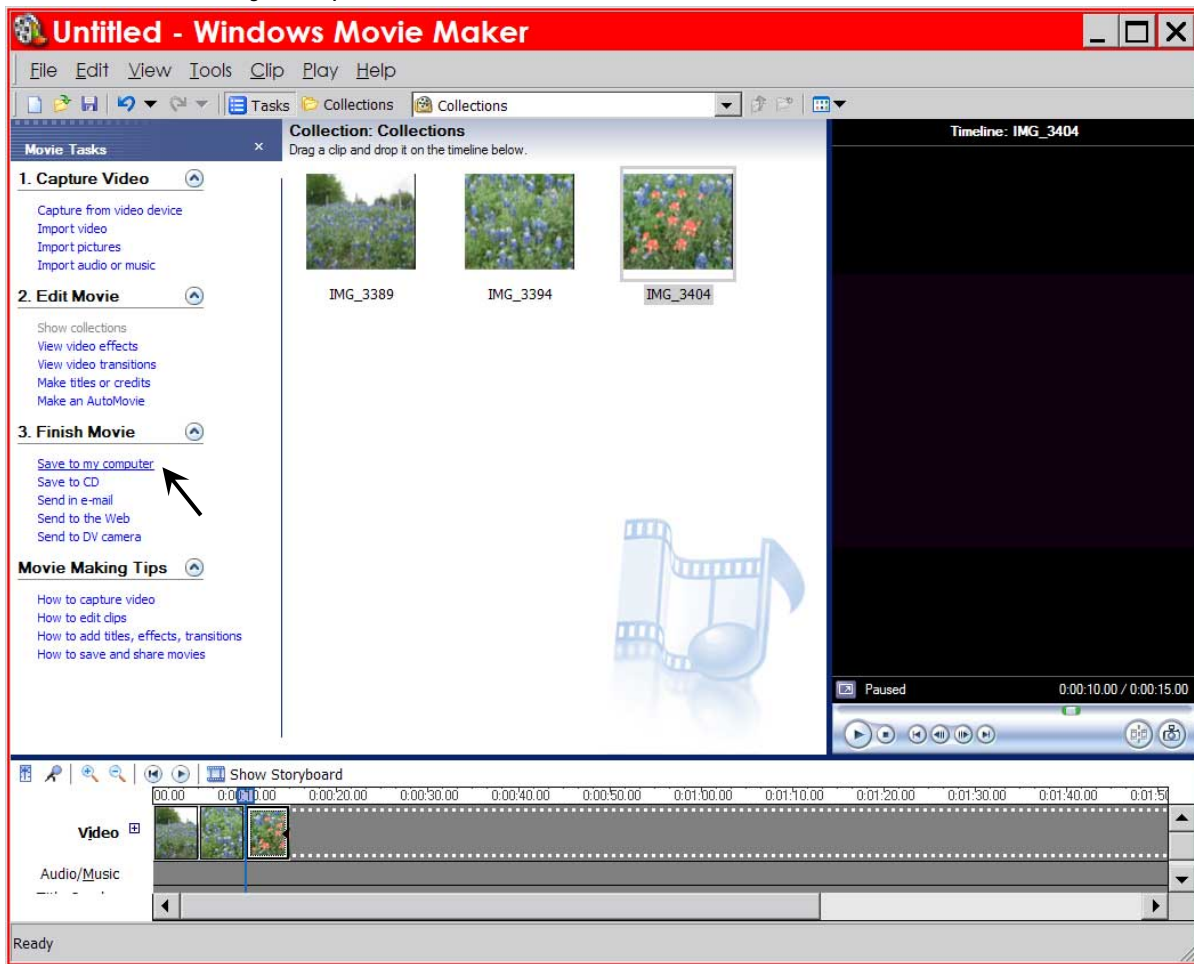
Untitled - Windows Movie Maker

File Edit View Tools Clip Play Help

Tasks Collections Collections

Movie Tasks

1. Capture Video

Capture from video device
Import video
Import pictures
Import audio or music

2. Edit Movie

Show collections
View video effects
View video transitions
Make titles or credits
Make an AutoMovie

3. Finish Movie

Save to my computer
Save to CD
Send in e-mail
Send to the Web
Send to DV camera

Movie Making Tips

How to capture video
How to edit clips
How to add titles, effects, transitions
How to save and share movies

Collection: Collections
Drag a clip and drop it on the timeline below.

IMG_3389 IMG_3394 IMG_3404

Timeline: IMG_3404

Paused 0:00:10.00 / 0:00:15.00

Show Storyboard

00.00 0:00:10.00 0:00:20.00 0:00:30.00 0:00:40.00 0:00:50.00 0:01:00.00 0:01:10.00 0:01:20.00 0:01:30.00 0:01:40.00 0:01:5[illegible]

Video

Audio/Music

Ready